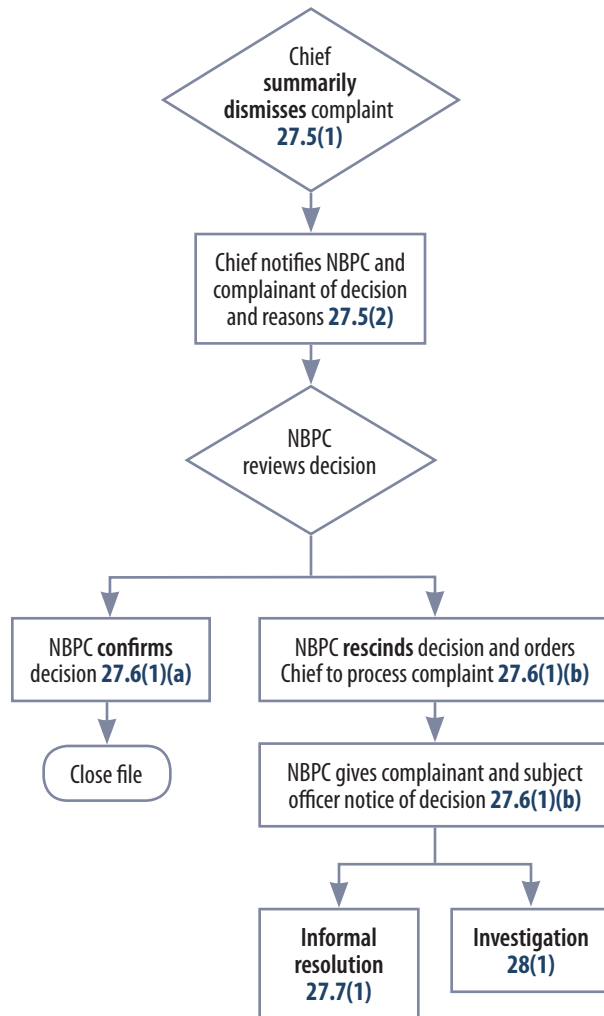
Chief **summarily dismisses** complaint **27.5(1)**

Chief notifies NBPC and complainant of decision and reasons **27.5(2)**

NBPC reviews decision

NBPC **confirms** decision **27.6(1)(a)**

Close file

NBPC **rescinds** decision and orders Chief to process complaint **27.6(1)(b)**

NBPC gives complainant and subject officer notice of decision **27.6(1)(b)**

**Informal resolution 27.7(1)**

**Investigation 28(1)**